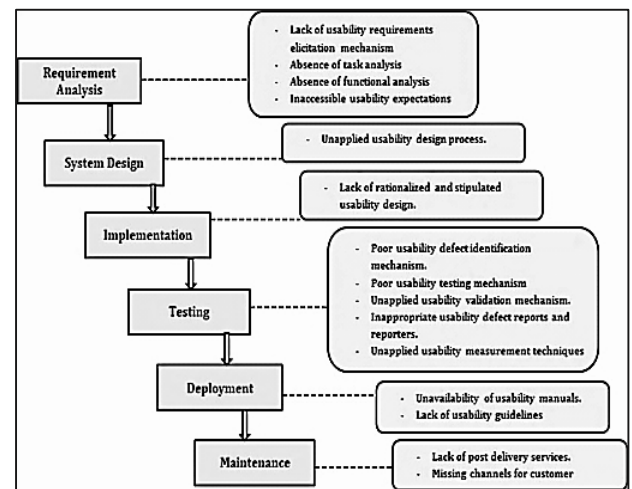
Requirement Analysis

- Lack of usability requirements elicitation mechanism
- Absence of task analysis
- Absence of functional analysis
- Inaccessible usability expectations

System Design

- Unapplied usability design process.

Implementation

- Lack of rationalized and stipulated usability design.

Testing

- Poor usability defect identification mechanism.
- Poor usability testing mechanism
- Unapplied usability validation mechanism.
- Inappropriate usability defect reports and reporters.
- Unapplied usability measurement techniques

Deployment

- Unavailability of usability manuals.
- Lack of usability guidelines

Maintenance

- Lack of post delivery services.
- Missing channels for customer